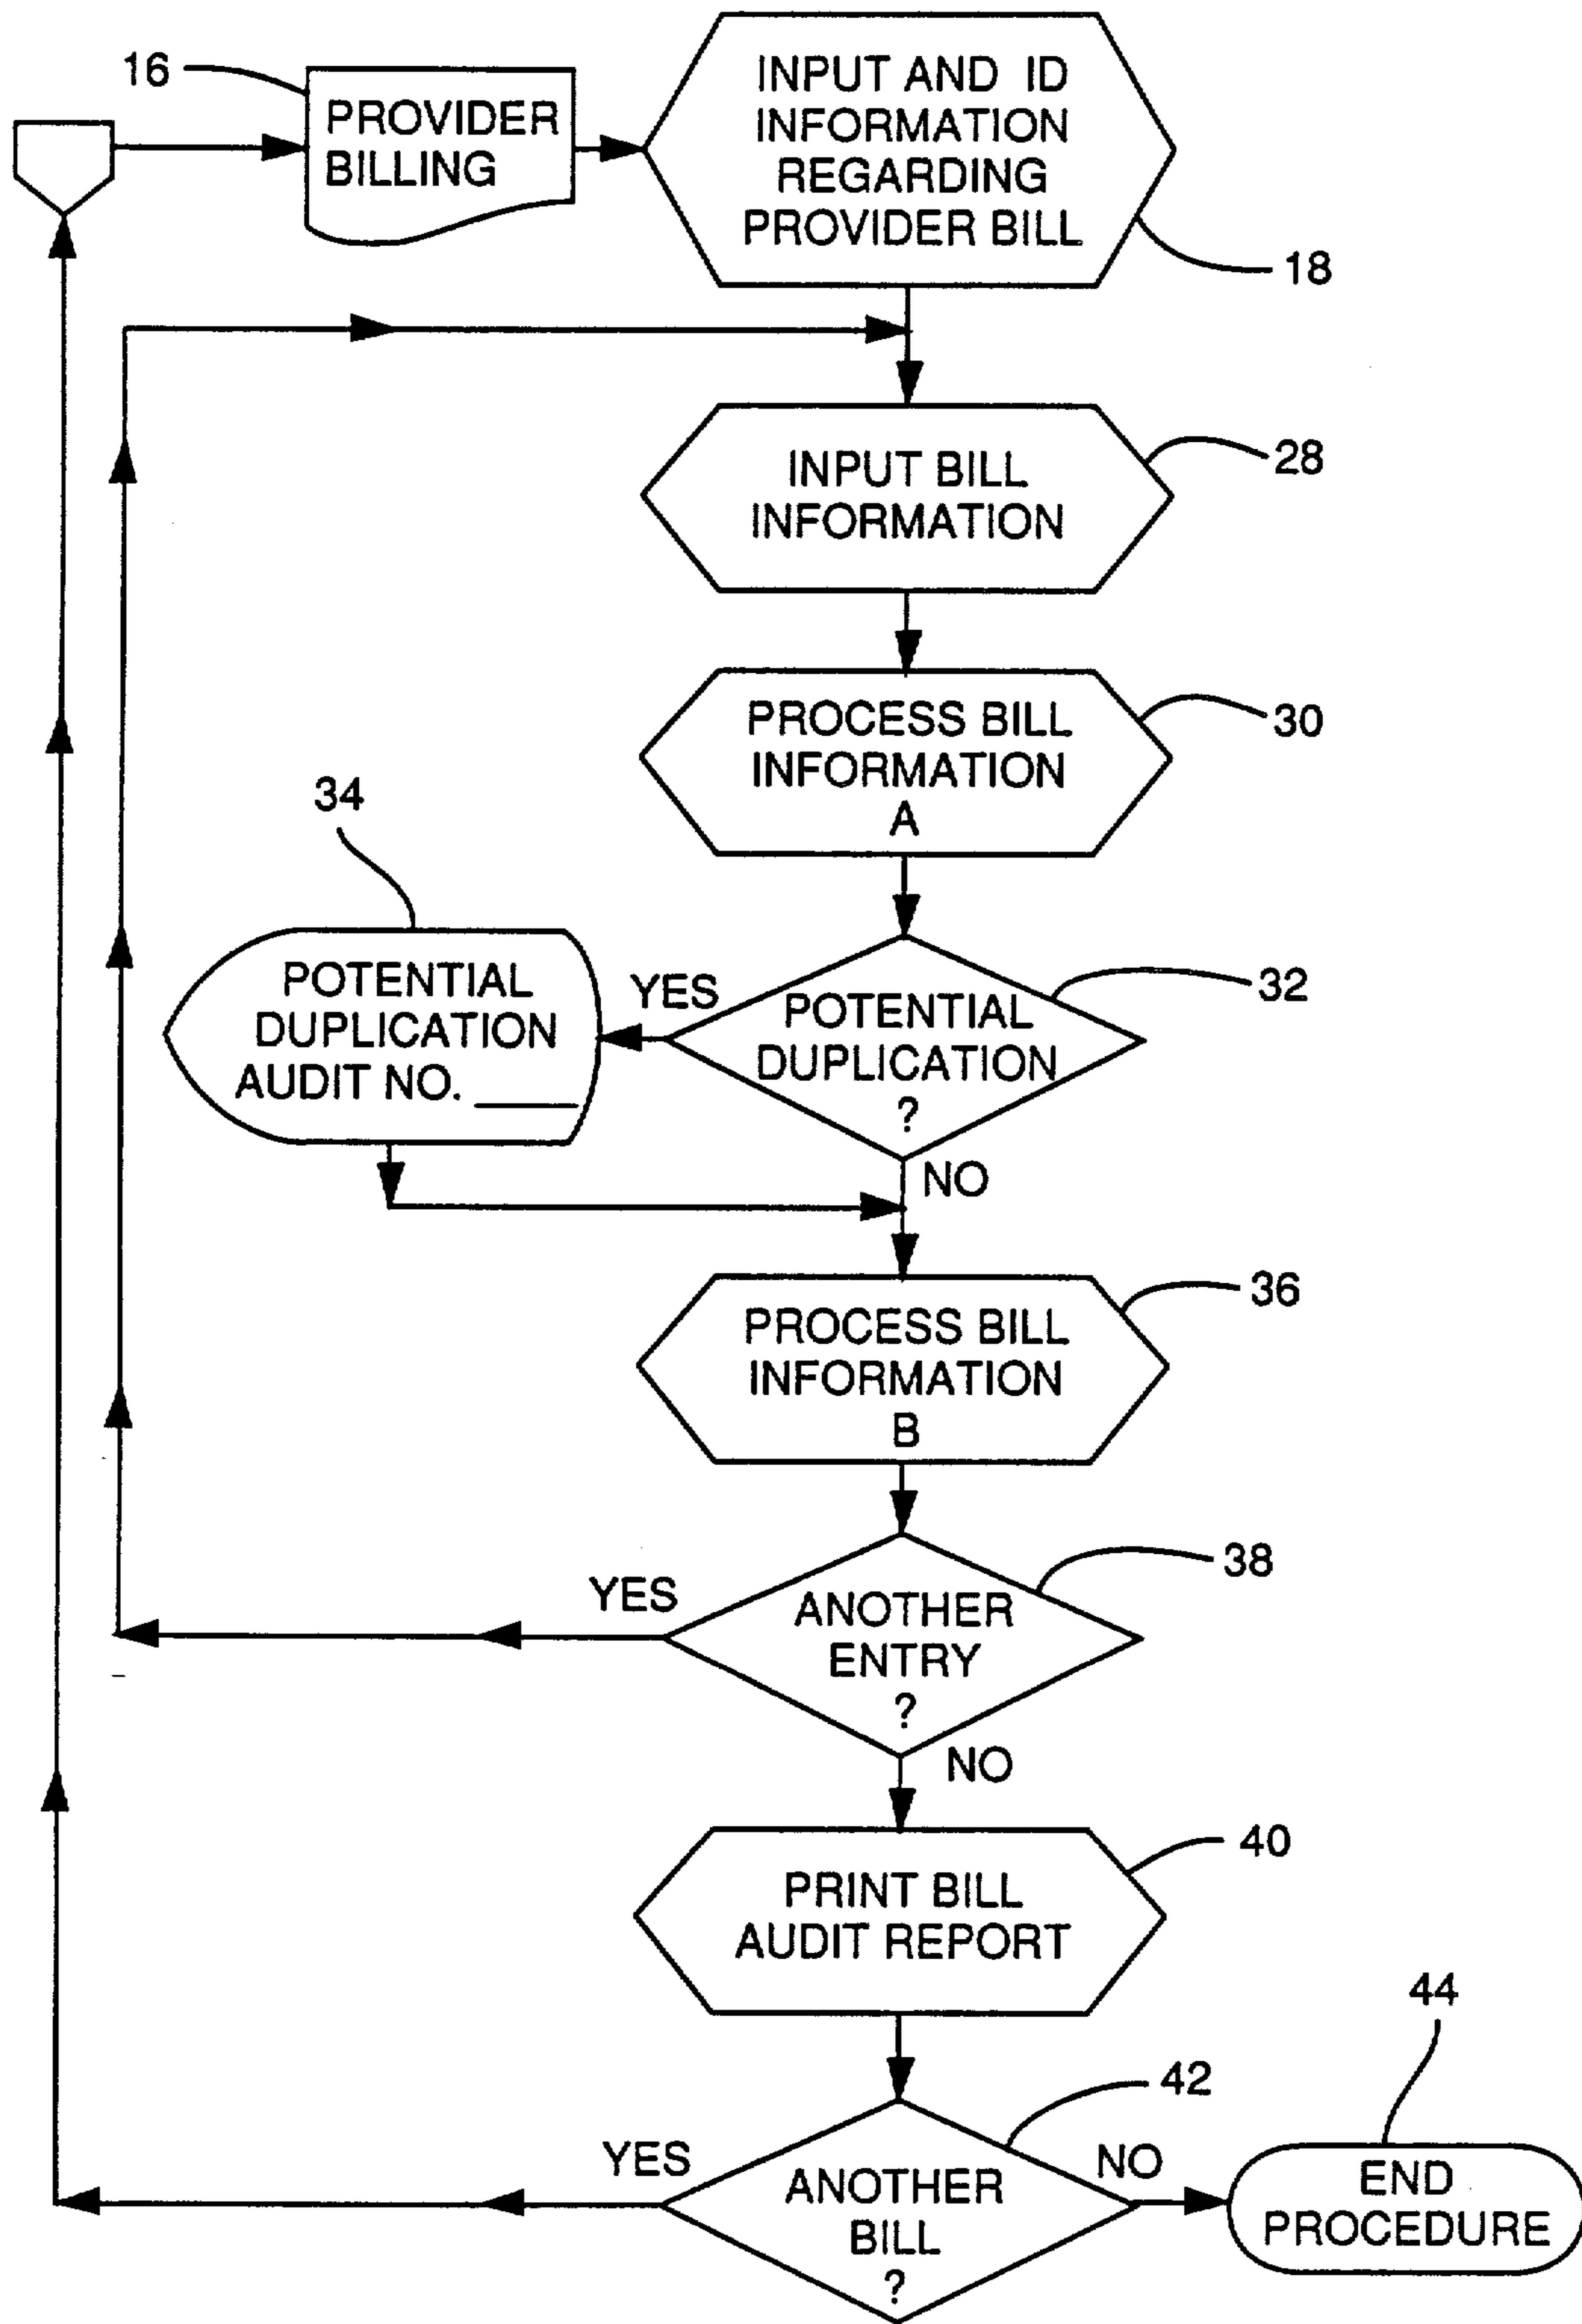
16

PROVIDER BILLING

INPUT AND ID INFORMATION REGARDING PROVIDER BILL

18

INPUT BILL INFORMATION

28

PROCESS BILL INFORMATION A

30

34

POTENTIAL DUPLICATION AUDIT NO. ______

YES

POTENTIAL DUPLICATION ?

32

NO

PROCESS BILL INFORMATION B

36

YES

ANOTHER ENTRY ?

38

NO

PRINT BILL AUDIT REPORT

40

44

42

YES

ANOTHER BILL ?

NO

END PROCEDURE